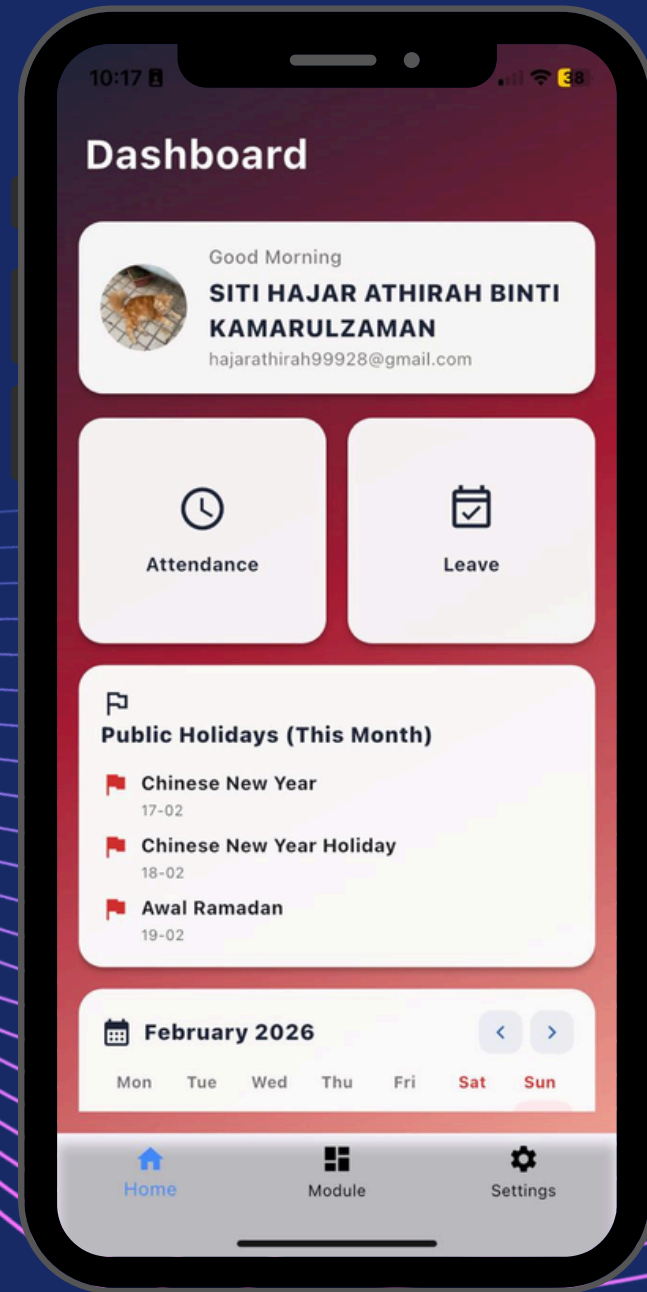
10:17

38

Dashboard

Good Morning
SITI HAJAR ATHIRAH BINTI KAMARULZAMAN
hajarathirah99928@gmail.com

Attendance

Leave

Public Holidays (This Month)

Chinese New Year
17-02

Chinese New Year Holiday
18-02

Awal Ramadan
19-02

February 2026

| Mon | Tue | Wed | Thu | Fri | Sat | Sun |
|---|---|---|---|---|---|---|

Home
Module
Settings